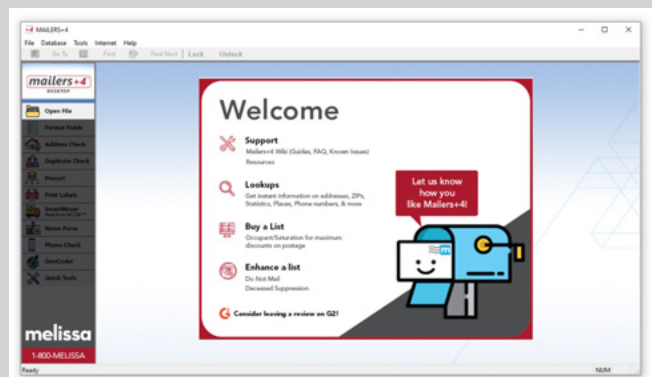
MAILERS+4

File Database Tools Internet Help

Go To Find Find Next Lock Unlock

mailers+4
DESKTOP

Open File
Format Fields
Address Check
Duplicate Check
Presort
Print Labels
SmartMover
Name Parse
Phone Check
GeoCoder
Quick Tools

melissa
1-800-MELISSA

Welcome

Support
Mailers+4 Wiki (Guides, FAQ, Known Issues)
Resources

Lookups
Get instant information on addresses, ZIPs, Statistics, Places, Phone numbers, & more

Buy a List
Occupant/Saturation for maximum discounts on postage

Enhance a list
Do Not Mail
Deceased Suppression

Consider leaving a review on G2!

Let us know how you like Mailers+4!

Ready

NUM